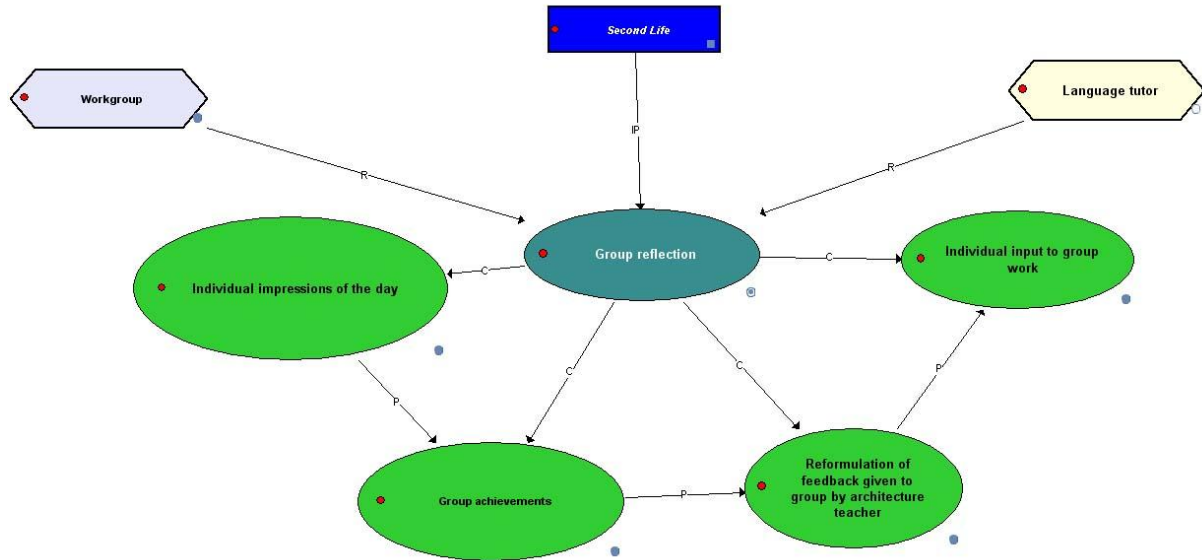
Second Life

Workgroup

Language tutor

IP

R

R

Group reflection

C

C

Individual impressions of the day

Individual input to group work

C

C

P

P

Group achievements

P

Reformulation of feedback given to group by architecture teacher